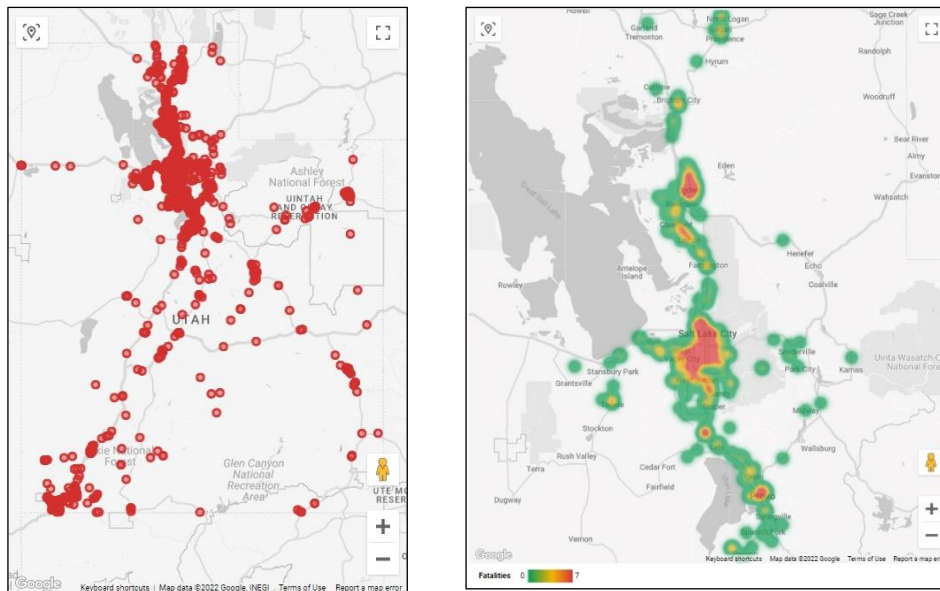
Ashley National Forest

UINTAH AND OURAY RESERVATION

UTAH

Dixie National Forest

Glen Canyon National Recreation Area

UTE MO RESER

+

−

Google

Keyboard shortcuts | Map data ©2022 Google, INEGI | Terms of Use | Report a map error

Howell

Sage Creek Junction

Garland

Tremonton

North Logan

Providence

Hyrum

Randolph

Corinne

Brigham City

Woodruff

Bear River

Almy

Evanston

Eden

Wahsatch

Great Salt Lake

Ogden

Antelope Island

Henefer

Echo

Farmington

Coalville

Rowley

Salt Lake City

Snyderville

Park City

Kamas

Uinta-Wasatch-C National Fore

Stansbury Park

Grantsville

Tooele

Sandy

Midway

Stockton

Wallsburg

Rush Valley

Terra

Cedar Fort

Fairfield

Dugway

Lehi

Orem

Spanish Fork

Vernon

+

−

Google

Keyboard shortcuts | Map data ©2022 Google | Terms of Use | Report a map err

Fatalities 0 7